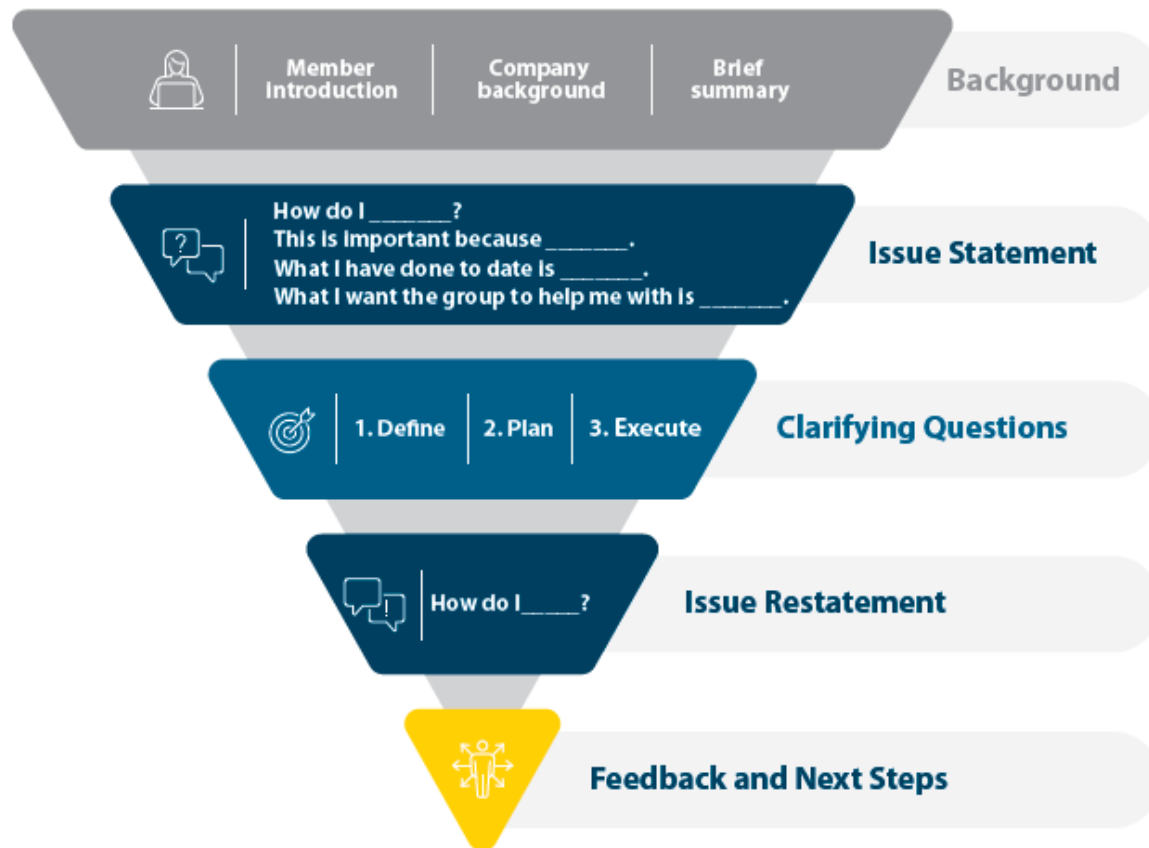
Member introduction

Company background

Brief summary

Background

How do I ________?
This is important because ________.
What I have done to date is ________.
What I want the group to help me with is ________.

Issue Statement

1. Define

2. Plan

3. Execute

Clarifying Questions

How do I_____?

Issue Restatement

Feedback and Next Steps